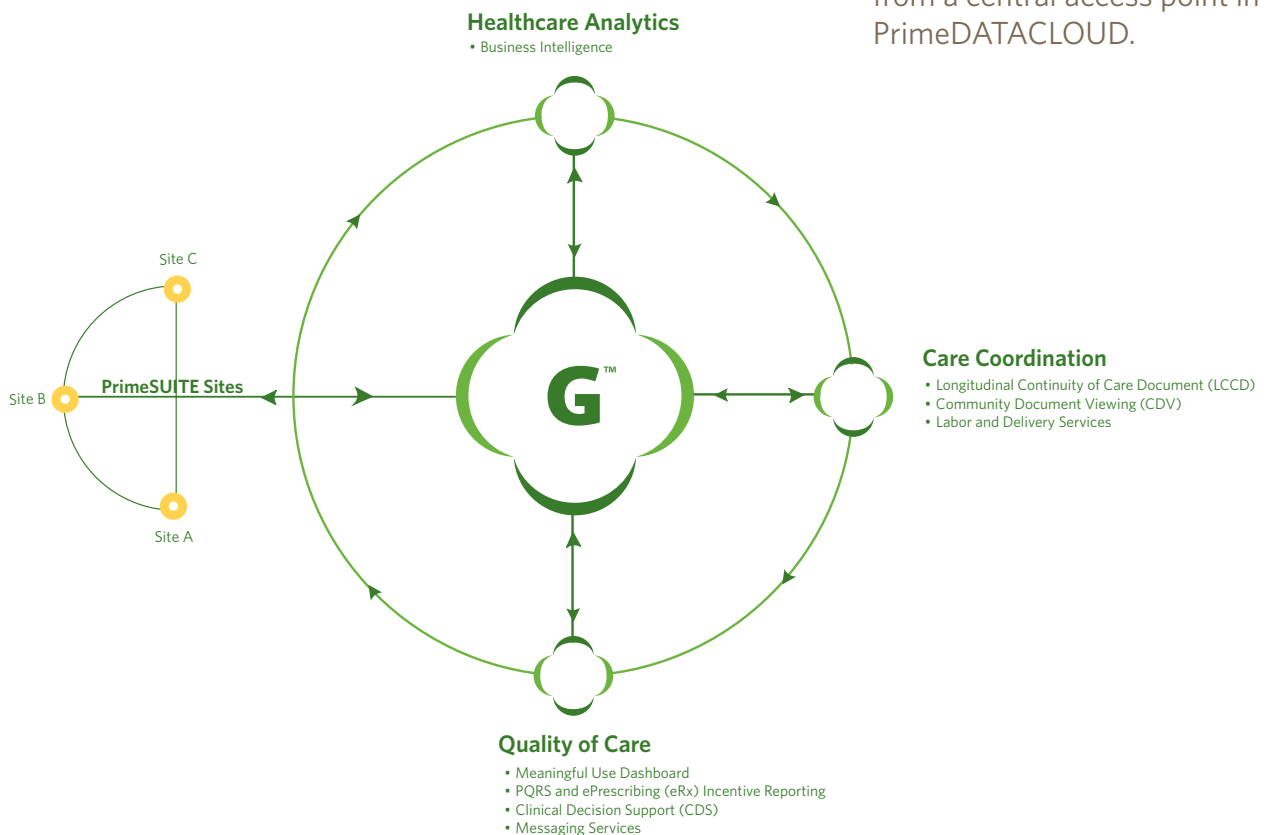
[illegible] PrimeDATACLOUD.

Healthcare Analytics
• Business Intelligence

Site C

Site B

PrimeSUITE Sites

Site A

G™

Care Coordination
• Longitudinal Continuity of Care Document (LCCD)
• Community Document Viewing (CDV)
• Labor and Delivery Services

Quality of Care
• Meaningful Use Dashboard
• PQRS and ePrescribing (eRx) Incentive Reporting
• Clinical Decision Support (CDS)
• Messaging Services